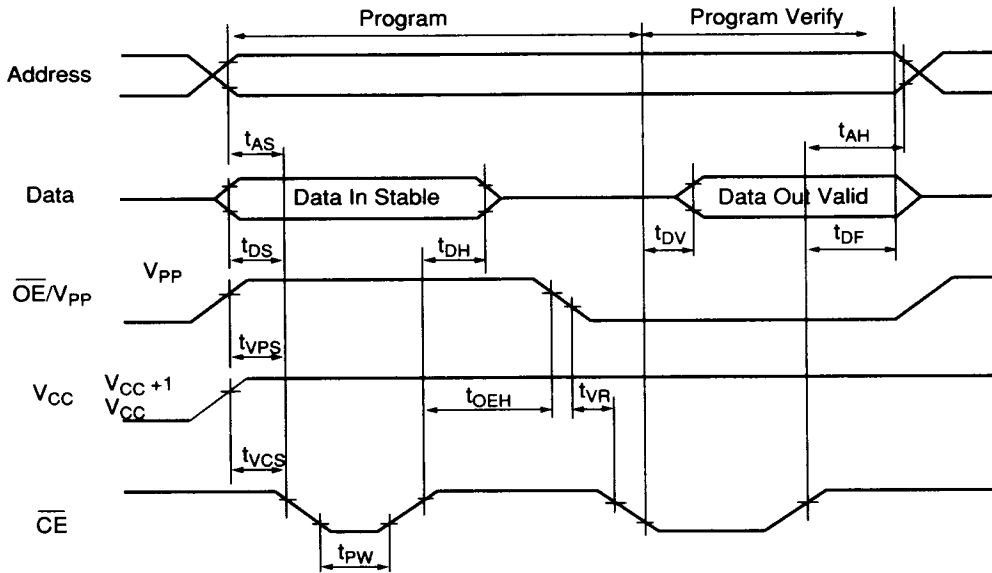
Program

Program Verify

Address

$t_{AS}$

$t_{AH}$

Data

Data In Stable

Data Out Valid

$t_{DS}$

$t_{DH}$

$t_{DV}$

$t_{DF}$

$V_{PP}$

$\overline{OE}/V_{PP}$

$t_{VPS}$

$V_{CC}$

$V_{CC}+1$

$V_{CC}$

$t_{OEH}$

$t_{VR}$

$t_{VCS}$

$\overline{CE}$

$t_{PW}$